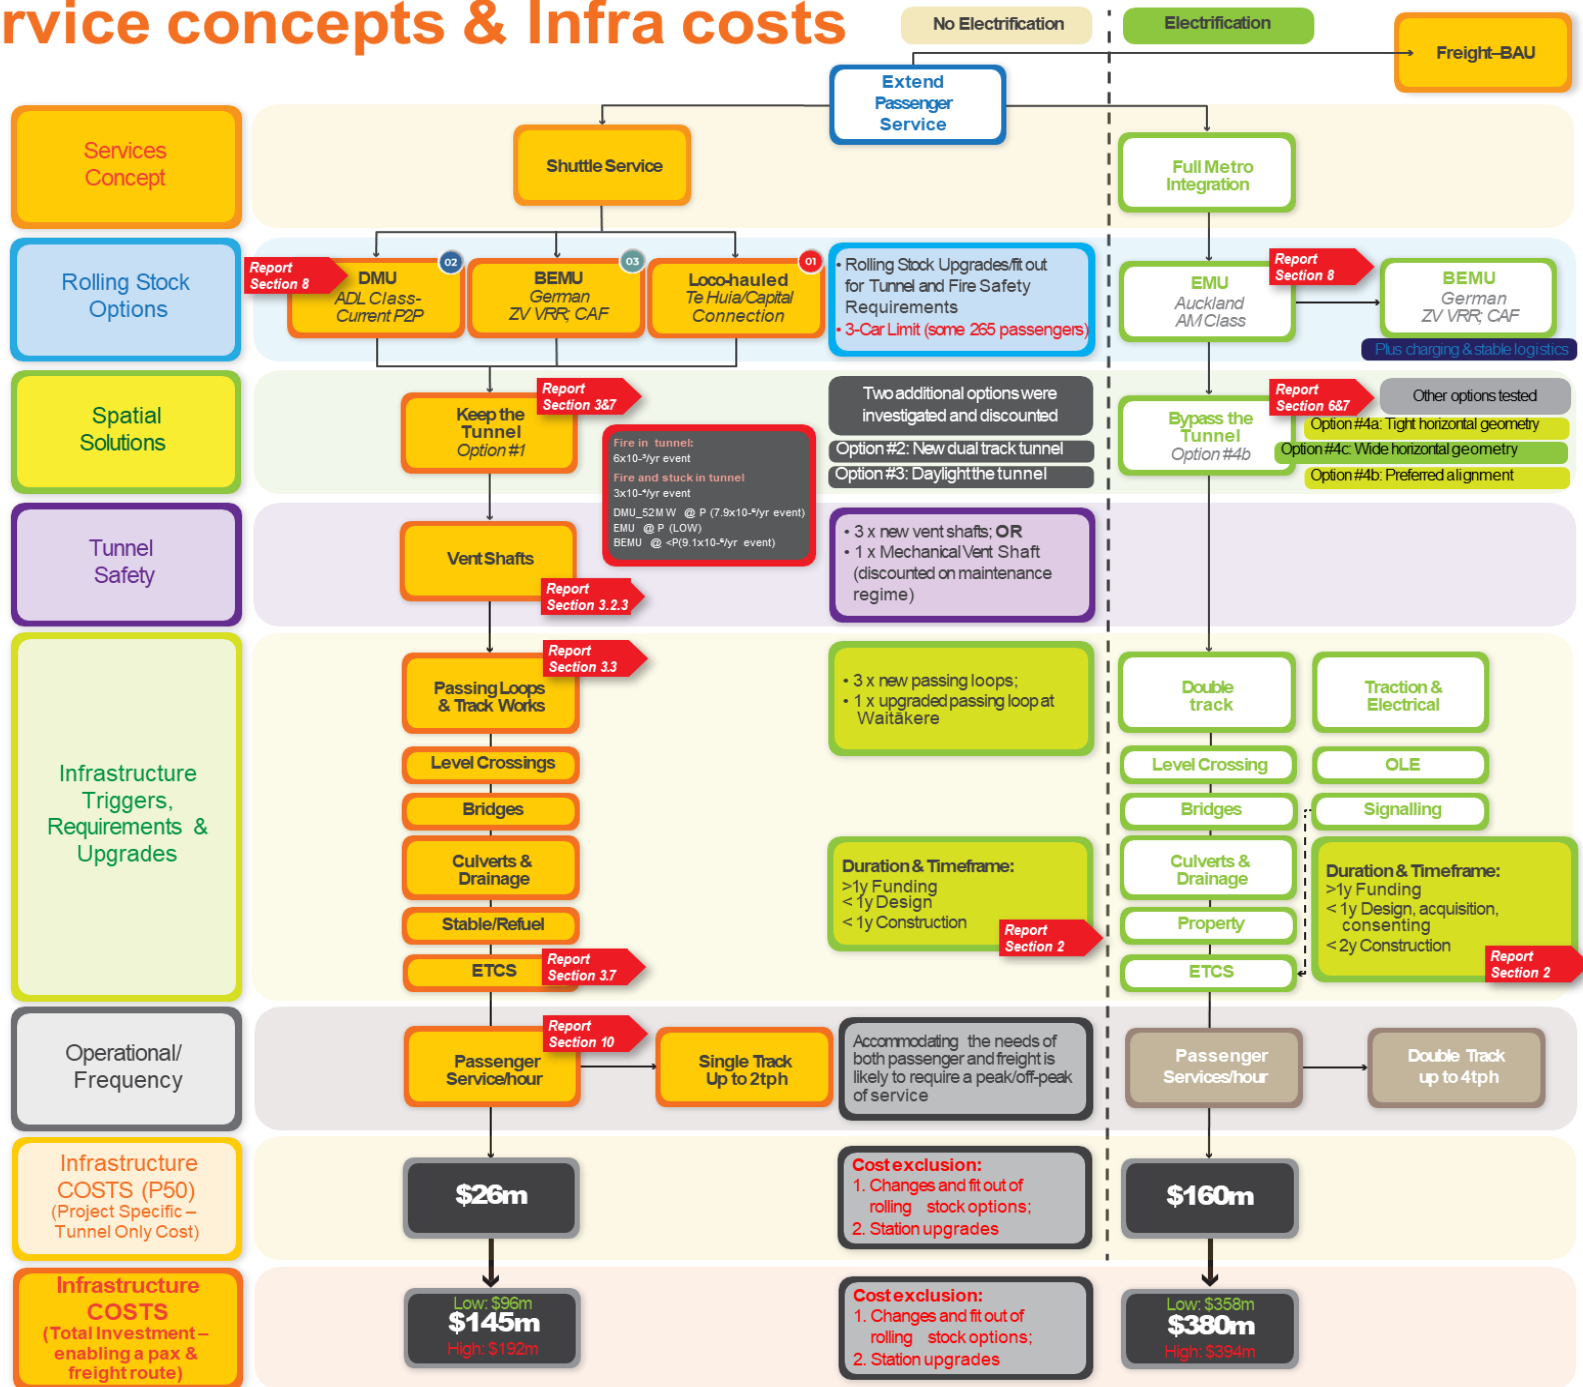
rvice concepts & Infra costs

No Electrification

Electrification

Freight–BAU

Extend Passenger Service

Services Concept

Shuttle Service

Full Metro Integration

Rolling Stock Options

Report Section 8

DMU ADL Class- Current P2P

02

BEMU German ZV VRR; CAF

03

Loco-hauled Te Huia/Capital Connection

01

• Rolling Stock Upgrades/fit out for Tunnel and Fire Safety Requirements
• 3-Car Limit (some 265 passengers)

EMU Auckland AM Class

Report Section 8

BEMU German ZV VRR; CAF

Plus charging & stable logistics

Spatial Solutions

Keep the Tunnel Option #1

Report Section 3&7

Fire in tunnel: 6x10-⁹/yr event
Fire and stuck in tunnel 3x10-⁹/yr event
DMU_52MW @ P (7.9x10-⁹/yr event)
EMU @ P (LOW)
BEMU @ <P(9.1x10-⁹/yr event)

Two additional options were investigated and discounted

Option #2: New dual track tunnel

Option #3: Daylight the tunnel

Bypass the Tunnel Option #4b

Report Section 6&7

Other options tested

Option #4a: Tight horizontal geometry

Option #4c: Wide horizontal geometry

Option #4b: Preferred alignment

Tunnel Safety

Vent Shafts

Report Section 3.2.3

• 3 x new vent shafts; OR
• 1 x Mechanical Vent Shaft (discounted on maintenance regime)

Infrastructure Triggers, Requirements & Upgrades

Report Section 3.3

Passing Loops & Track Works

• 3 x new passing loops;
• 1 x upgraded passing loop at Waitākere

Double track

Traction & Electrical

Level Crossings

Level Crossing

OLE

Bridges

Bridges

Signalling

Culverts & Drainage

Duration & Timeframe:
>1y Funding
< 1y Design
< 1y Construction

Report Section 2

Culverts & Drainage

Duration & Timeframe:
>1y Funding
< 1y Design, acquisition, consenting
< 2y Construction

Report Section 2

Stable/Refuel

Property

ETCS

Report Section 3.7

ETCS

Operational/ Frequency

Report Section 10

Passenger Service/hour

Single Track Up to 2tph

Accommodating the needs of both passenger and freight is likely to require a peak/off-peak of service

Passenger Services/hour

Double Track up to 4tph

Infrastructure COSTS (P50) (Project Specific – Tunnel Only Cost)

$26m

Cost exclusion:
1. Changes and fit out of rolling stock options;
2. Station upgrades

$160m

Infrastructure COSTS (Total Investment – enabling a pax & freight route)

Low: $96m
$145m
High: $192m

Cost exclusion:
1. Changes and fit out of rolling stock options;
2. Station upgrades

Low: $358m
$380m
High: $394m